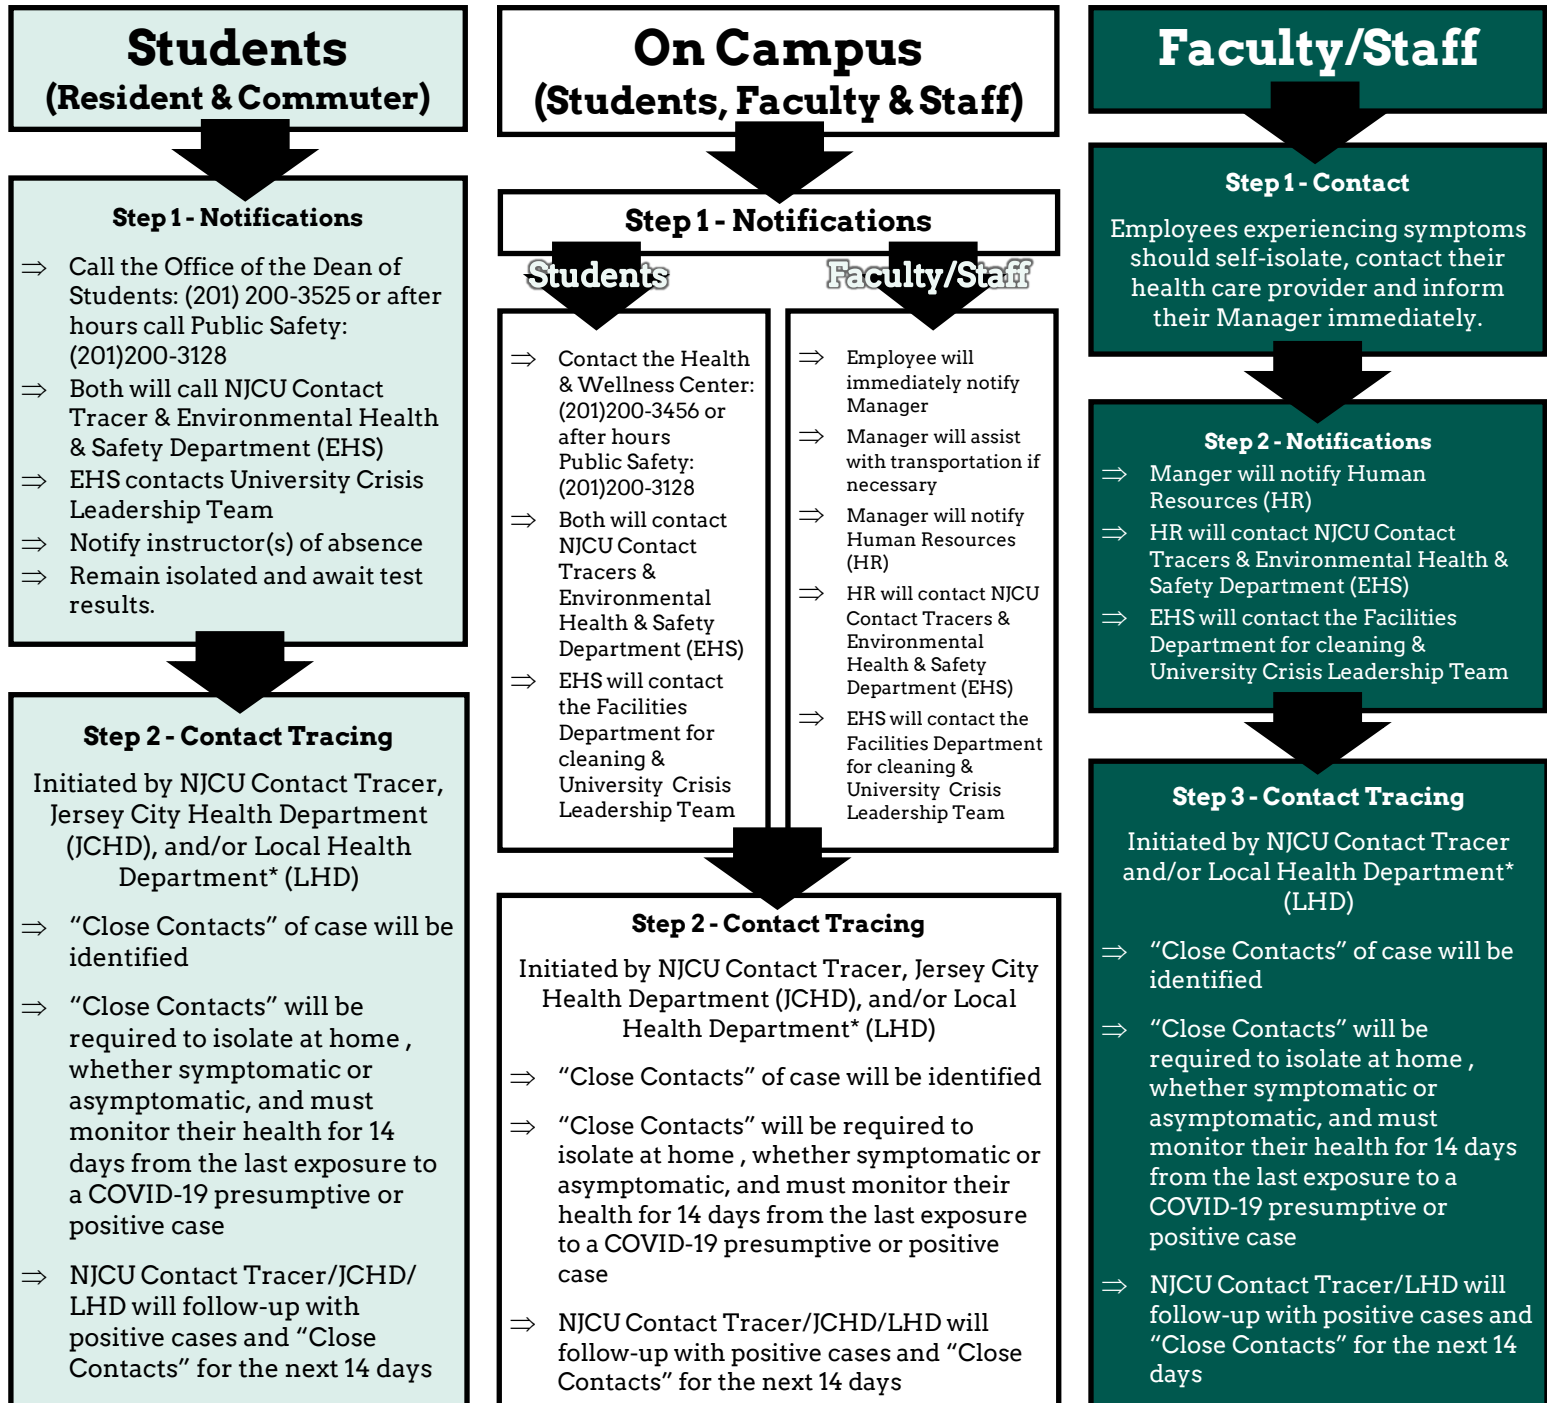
Students
(Resident & Commuter)

Step 1 - Notifications

⇒ Call the Office of the Dean of Students: (201) 200-3525 or after hours call Public Safety: (201)200-3128
⇒ Both will call NJCU Contact Tracer & Environmental Health & Safety Department (EHS)
⇒ EHS contacts University Crisis Leadership Team
⇒ Notify instructor(s) of absence
⇒ Remain isolated and await test results.

Step 2 - Contact Tracing

Initiated by NJCU Contact Tracer, Jersey City Health Department (JCHD), and/or Local Health Department* (LHD)

⇒ "Close Contacts" of case will be identified

⇒ "Close Contacts" will be required to isolate at home , whether symptomatic or asymptomatic, and must monitor their health for 14 days from the last exposure to a COVID-19 presumptive or positive case

⇒ NJCU Contact Tracer/JCHD/ LHD will follow-up with positive cases and "Close Contacts" for the next 14 days

On Campus
(Students, Faculty & Staff)

Step 1 - Notifications

Students

⇒ Contact the Health & Wellness Center: (201)200-3456 or after hours Public Safety: (201)200-3128
⇒ Both will contact NJCU Contact Tracers & Environmental Health & Safety Department (EHS)
⇒ EHS will contact the Facilities Department for cleaning & University Crisis Leadership Team

Faculty/Staff

⇒ Employee will immediately notify Manager
⇒ Manager will assist with transportation if necessary
⇒ Manager will notify Human Resources (HR)
⇒ HR will contact NJCU Contact Tracers & Environmental Health & Safety Department (EHS)
⇒ EHS will contact the Facilities Department for cleaning & University Crisis Leadership Team

Step 2 - Contact Tracing

Initiated by NJCU Contact Tracer, Jersey City Health Department (JCHD), and/or Local Health Department* (LHD)

⇒ "Close Contacts" of case will be identified

⇒ "Close Contacts" will be required to isolate at home , whether symptomatic or asymptomatic, and must monitor their health for 14 days from the last exposure to a COVID-19 presumptive or positive case

⇒ NJCU Contact Tracer/JCHD/LHD will follow-up with positive cases and "Close Contacts" for the next 14 days

Faculty/Staff

Step 1 - Contact

Employees experiencing symptoms should self-isolate, contact their health care provider and inform their Manager immediately.

Step 2 - Notifications

⇒ Manger will notify Human Resources (HR)
⇒ HR will contact NJCU Contact Tracers & Environmental Health & Safety Department (EHS)
⇒ EHS will contact the Facilities Department for cleaning & University Crisis Leadership Team

Step 3 - Contact Tracing

Initiated by NJCU Contact Tracer and/or Local Health Department* (LHD)

⇒ "Close Contacts" of case will be identified

⇒ "Close Contacts" will be required to isolate at home , whether symptomatic or asymptomatic, and must monitor their health for 14 days from the last exposure to a COVID-19 presumptive or positive case

⇒ NJCU Contact Tracer/LHD will follow-up with positive cases and "Close Contacts" for the next 14 days